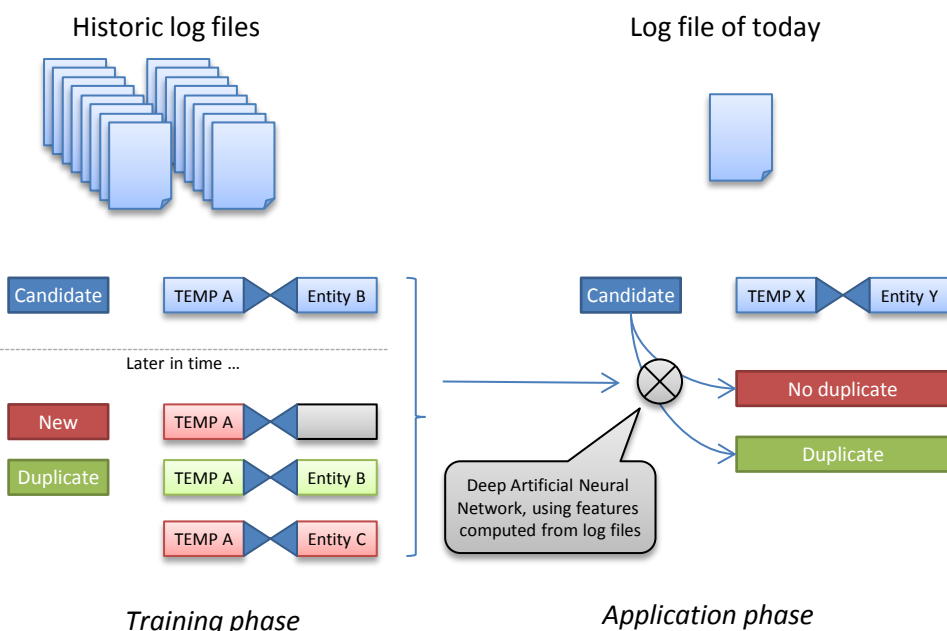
Historic log files

Log file of today

Candidate

TEMP A

Entity B

Later in time …

New

TEMP A

Duplicate

TEMP A

Entity B

TEMP A

Entity C

Candidate

TEMP X

Entity Y

No duplicate

Duplicate

Deep Artificial Neural Network, using features computed from log files

Training phase

Application phase